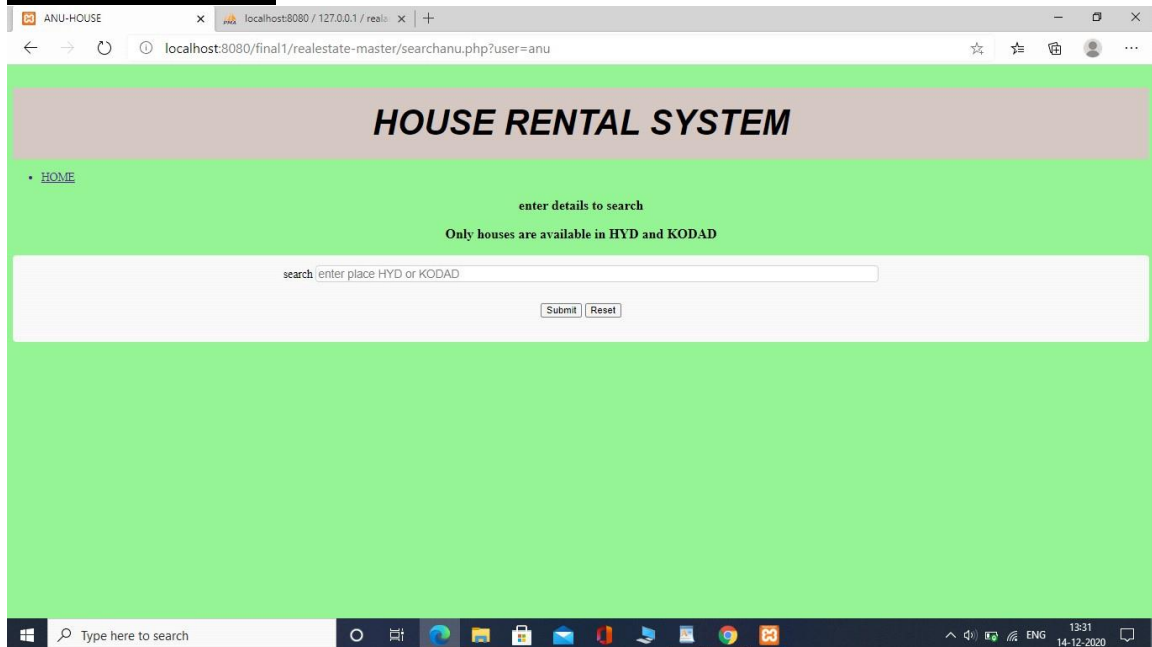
ANU-HOUSE
localhost:8080 / 127.0.0.1 / reale

localhost:8080/final1/realestate-master/searchanu.php?user=anu

HOUSE RENTAL SYSTEM

• HOME

enter details to search

Only houses are available in HYD and KODAD

search enter place HYD or KODAD

Submit Reset

Type here to search

ENG 13:31 14-12-2020